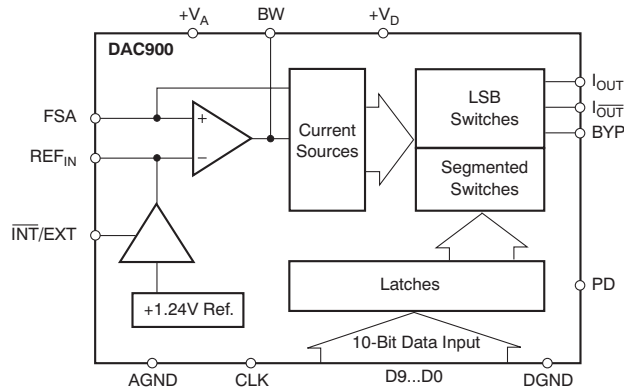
$+V_A$ BW $+V_D$

DAC900

FSA

$REF_{IN}$

$\overline{INT}$/EXT

+

−

Current Sources

LSB Switches

Segmented Switches

$I_{OUT}$

$\overline{I_{OUT}}$

BYP

+1.24V Ref.

Latches

PD

10-Bit Data Input

AGND CLK D9...D0 DGND